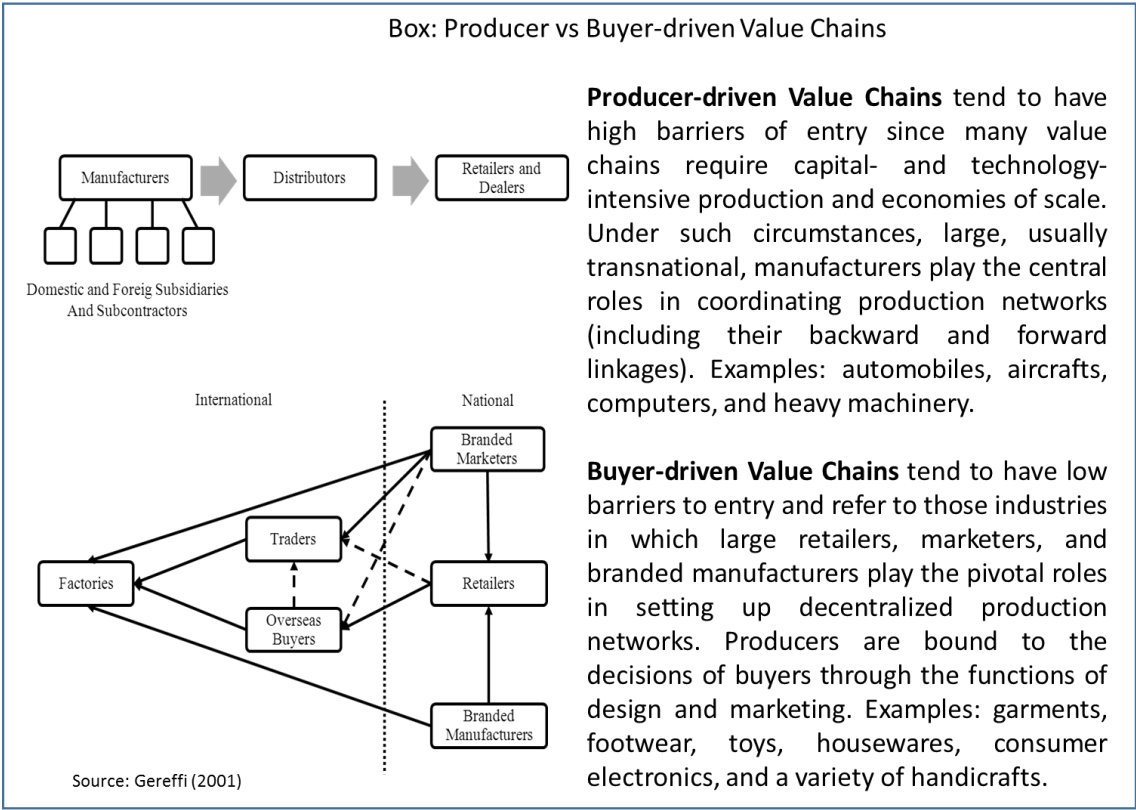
Box: Producer vs Buyer-driven Value Chains

Manufacturers
Distributors
Retailers and Dealers
Domestic and Foreig Subsidiaries And Subcontractors

International
National
Branded Marketers
Traders
Factories
Retailers
Overseas Buyers
Branded Manufacturers

Source: Gereffi (2001)

**Producer-driven Value Chains** tend to have high barriers of entry since many value chains require capital- and technology-intensive production and economies of scale. Under such circumstances, large, usually transnational, manufacturers play the central roles in coordinating production networks (including their backward and forward linkages). Examples: automobiles, aircrafts, computers, and heavy machinery.

**Buyer-driven Value Chains** tend to have low barriers to entry and refer to those industries in which large retailers, marketers, and branded manufacturers play the pivotal roles in setting up decentralized production networks. Producers are bound to the decisions of buyers through the functions of design and marketing. Examples: garments, footwear, toys, housewares, consumer electronics, and a variety of handicrafts.